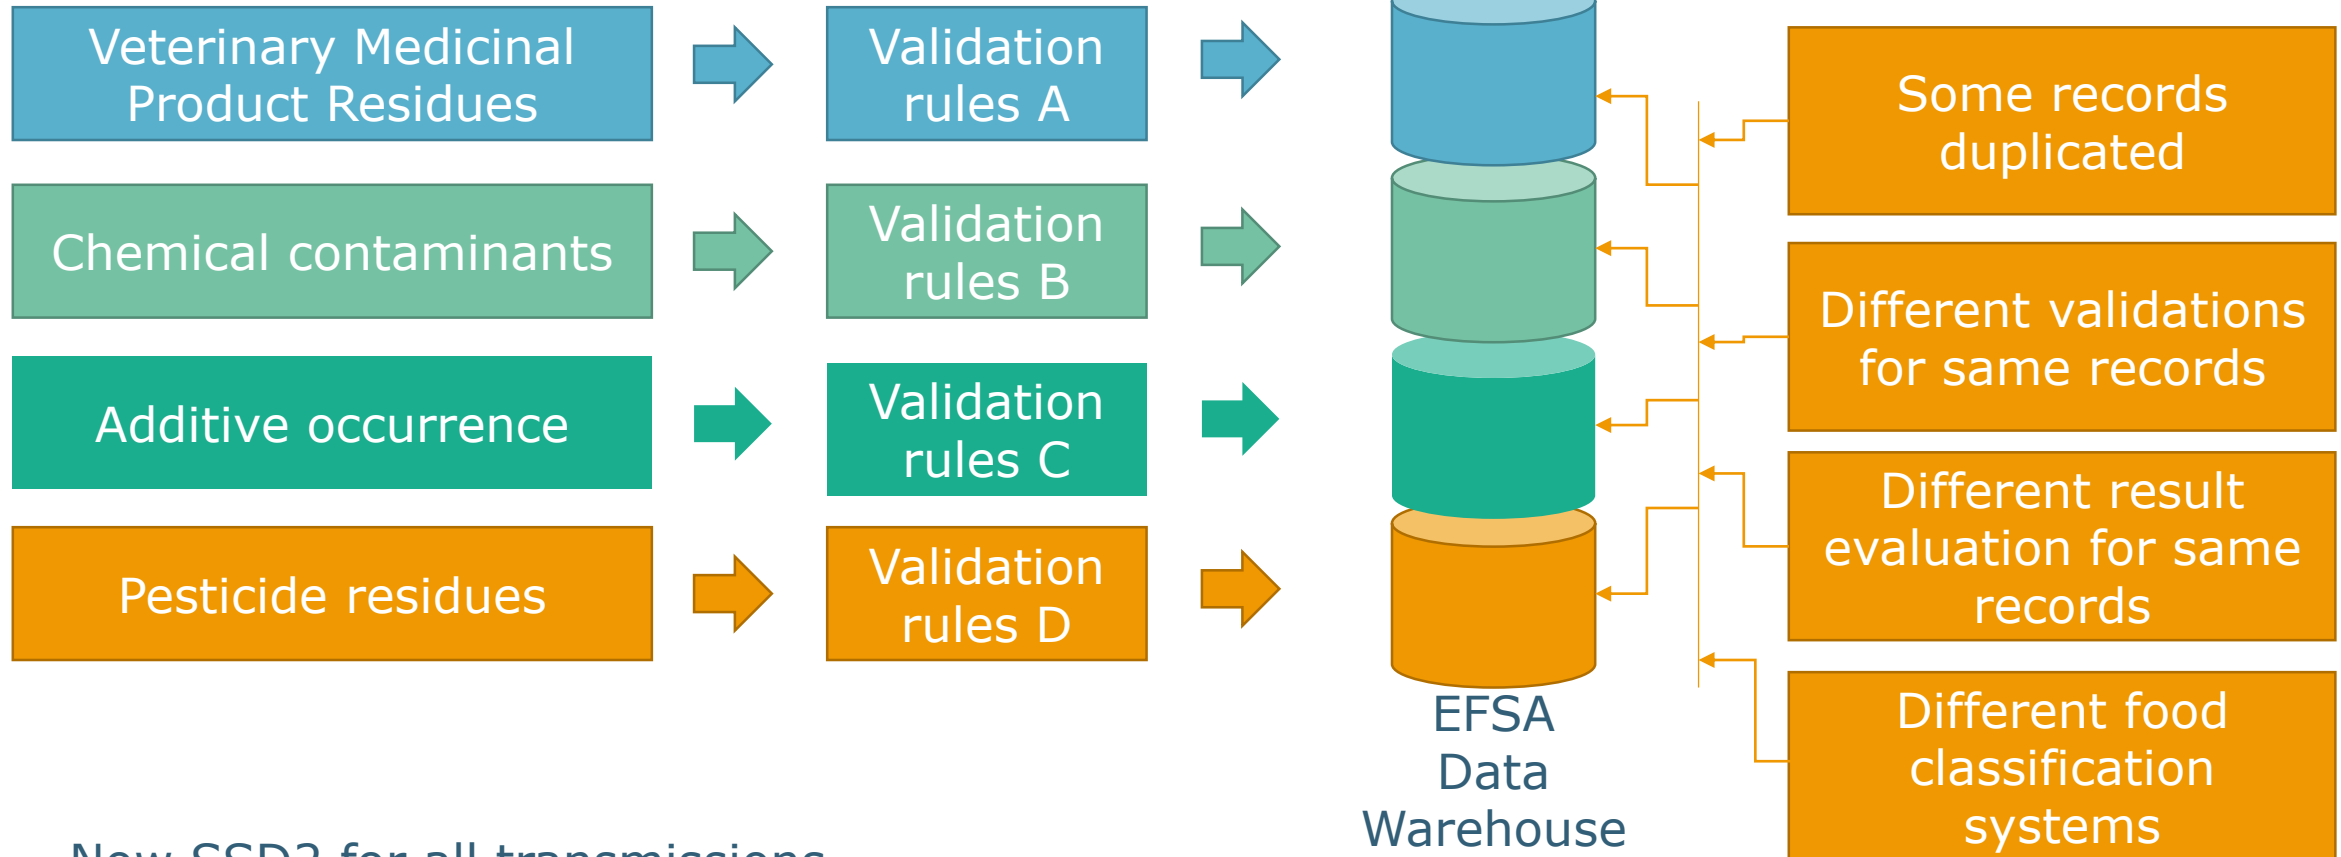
Veterinary Medicinal Product Residues

Validation rules A

Chemical contaminants

Validation rules B

Additive occurrence

Validation rules C

Pesticide residues

Validation rules D

EFSA Data Warehouse

Some records duplicated

Different validations for same records

Different result evaluation for same records

Different food classification systems

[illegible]